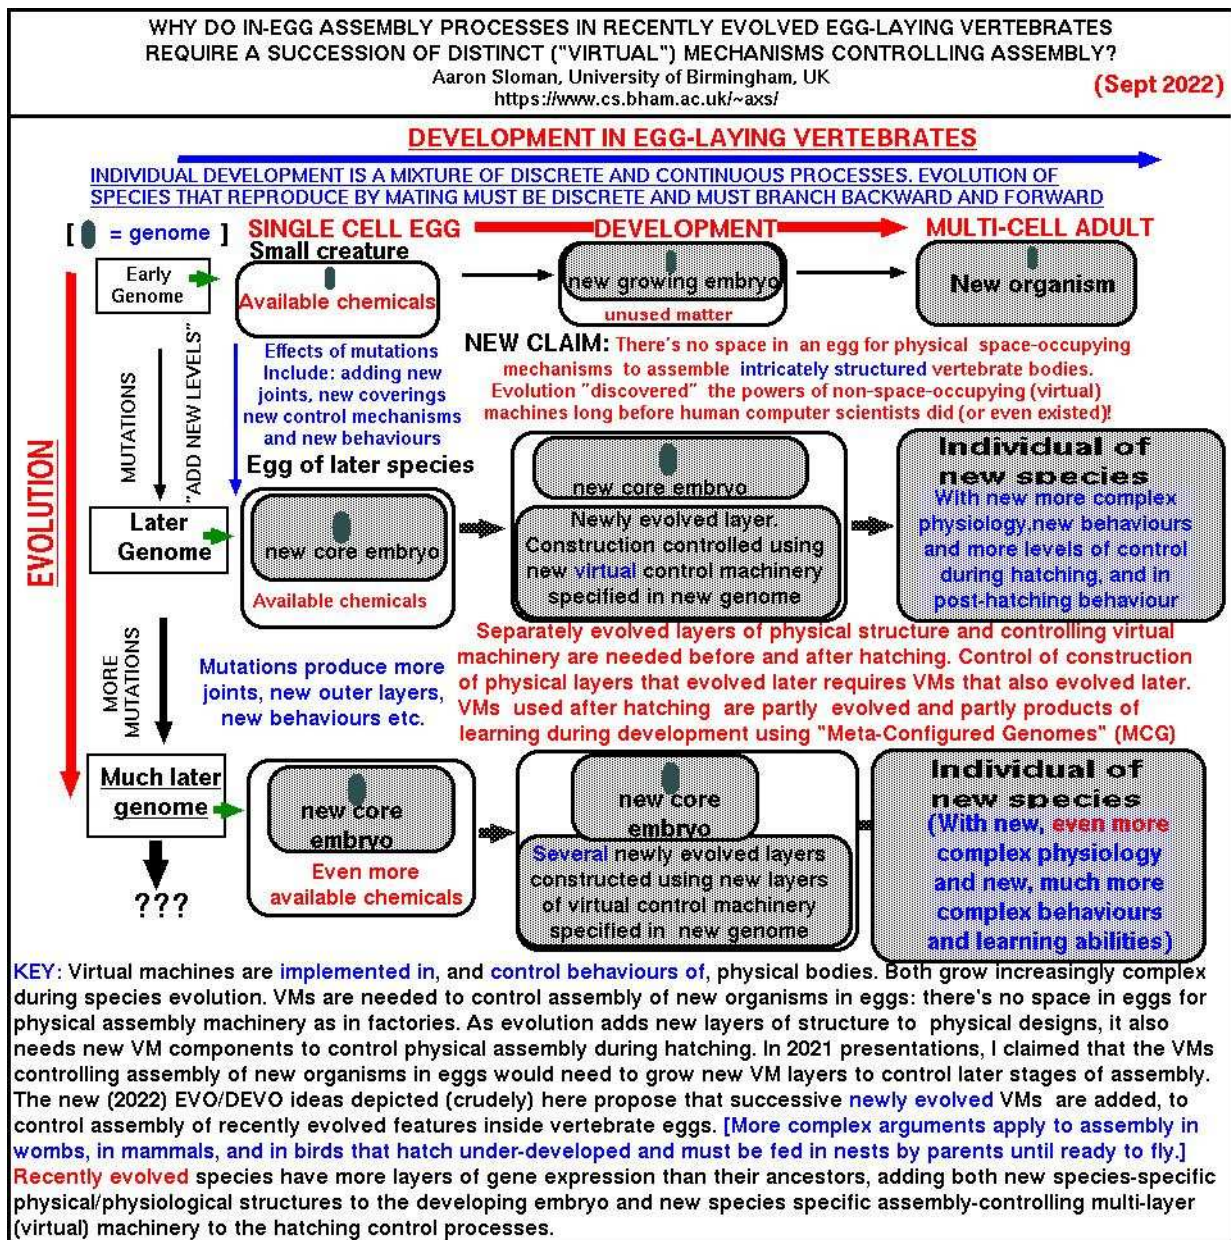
WHY DO IN-EGG ASSEMBLY PROCESSES IN RECENTLY EVOLVED EGG-LAYING VERTEBRATES REQUIRE A SUCCESSION OF DISTINCT ("VIRTUAL") MECHANISMS CONTROLLING ASSEMBLY?
Aaron Sloman, University of Birmingham, UK
https://www.cs.bham.ac.uk/~axs/
(Sept 2022)

DEVELOPMENT IN EGG-LAYING VERTEBRATES

INDIVIDUAL DEVELOPMENT IS A MIXTURE OF DISCRETE AND CONTINUOUS PROCESSES. EVOLUTION OF SPECIES THAT REPRODUCE BY MATING MUST BE DISCRETE AND MUST BRANCH BACKWARD AND FORWARD

[ = genome ]
SINGLE CELL EGG
DEVELOPMENT
MULTI-CELL ADULT

Small creature
Early Genome
Available chemicals
new growing embryo
unused matter
New organism

EVOLUTION
MUTATIONS
"ADD NEW LEVELS"

Effects of mutations Include: adding new joints, new coverings new control mechanisms and new behaviours

NEW CLAIM: There's no space in an egg for physical space-occupying mechanisms to assemble intricately structured vertebrate bodies. Evolution "discovered" the powers of non-space-occupying (virtual) machines long before human computer scientists did (or even existed)!

Egg of later species
Later Genome
new core embryo
Available chemicals
new core embryo
Newly evolved layer. Construction controlled using new virtual control machinery specified in new genome
Individual of new species
With new more complex physiology,new behaviours and more levels of control during hatching, and in post-hatching behaviour

MORE MUTATIONS
Mutations produce more joints, new outer layers, new behaviours etc.

Separately evolved layers of physical structure and controlling virtual machinery are needed before and after hatching. Control of construction of physical layers that evolved later requires VMs that also evolved later. VMs used after hatching are partly evolved and partly products of learning during development using "Meta-Configured Genomes" (MCG)

Much later genome
???
new core embryo
Even more available chemicals
new core embryo
Several newly evolved layers constructed using new layers of virtual control machinery specified in new genome
Individual of new species
(With new, even more complex physiology and new, much more complex behaviours and learning abilities)

KEY: Virtual machines are implemented in, and control behaviours of, physical bodies. Both grow increasingly complex during species evolution. VMs are needed to control assembly of new organisms in eggs: there's no space in eggs for physical assembly machinery as in factories. As evolution adds new layers of structure to physical designs, it also needs new VM components to control physical assembly during hatching. In 2021 presentations, I claimed that the VMs controlling assembly of new organisms in eggs would need to grow new VM layers to control later stages of assembly. The new (2022) EVO/DEVO ideas depicted (crudely) here propose that successive newly evolved VMs are added, to control assembly of recently evolved features inside vertebrate eggs. [More complex arguments apply to assembly in wombs, in mammals, and in birds that hatch under-developed and must be fed in nests by parents until ready to fly.] Recently evolved species have more layers of gene expression than their ancestors, adding both new species-specific physical/physiological structures to the developing embryo and new species specific assembly-controlling multi-layer (virtual) machinery to the hatching control processes.